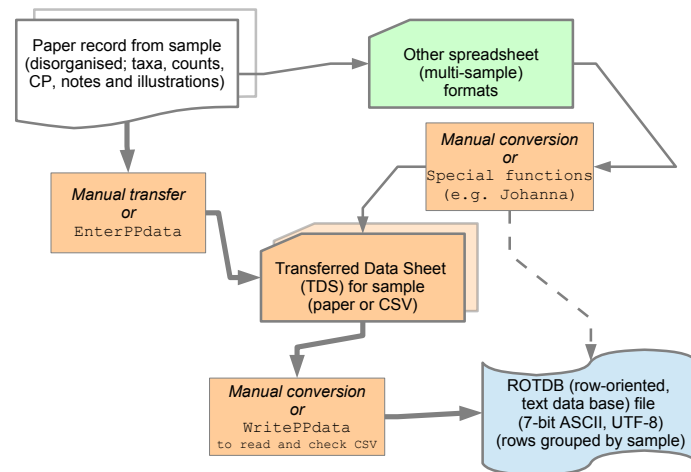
Paper record from sample (disorganised; taxa, counts, CP, notes and illustrations)

Other spreadsheet (multi-sample) formats

Manual conversion
or
Special functions
(e.g. Johanna)

Manual transfer
or
EnterPPdata

Transferred Data Sheet (TDS) for sample (paper or CSV)

Manual conversion
or
WritePPdata
to read and check CSV

ROTDB (row-oriented, text data base) file (7-bit ASCII, UTF-8) (rows grouped by sample)